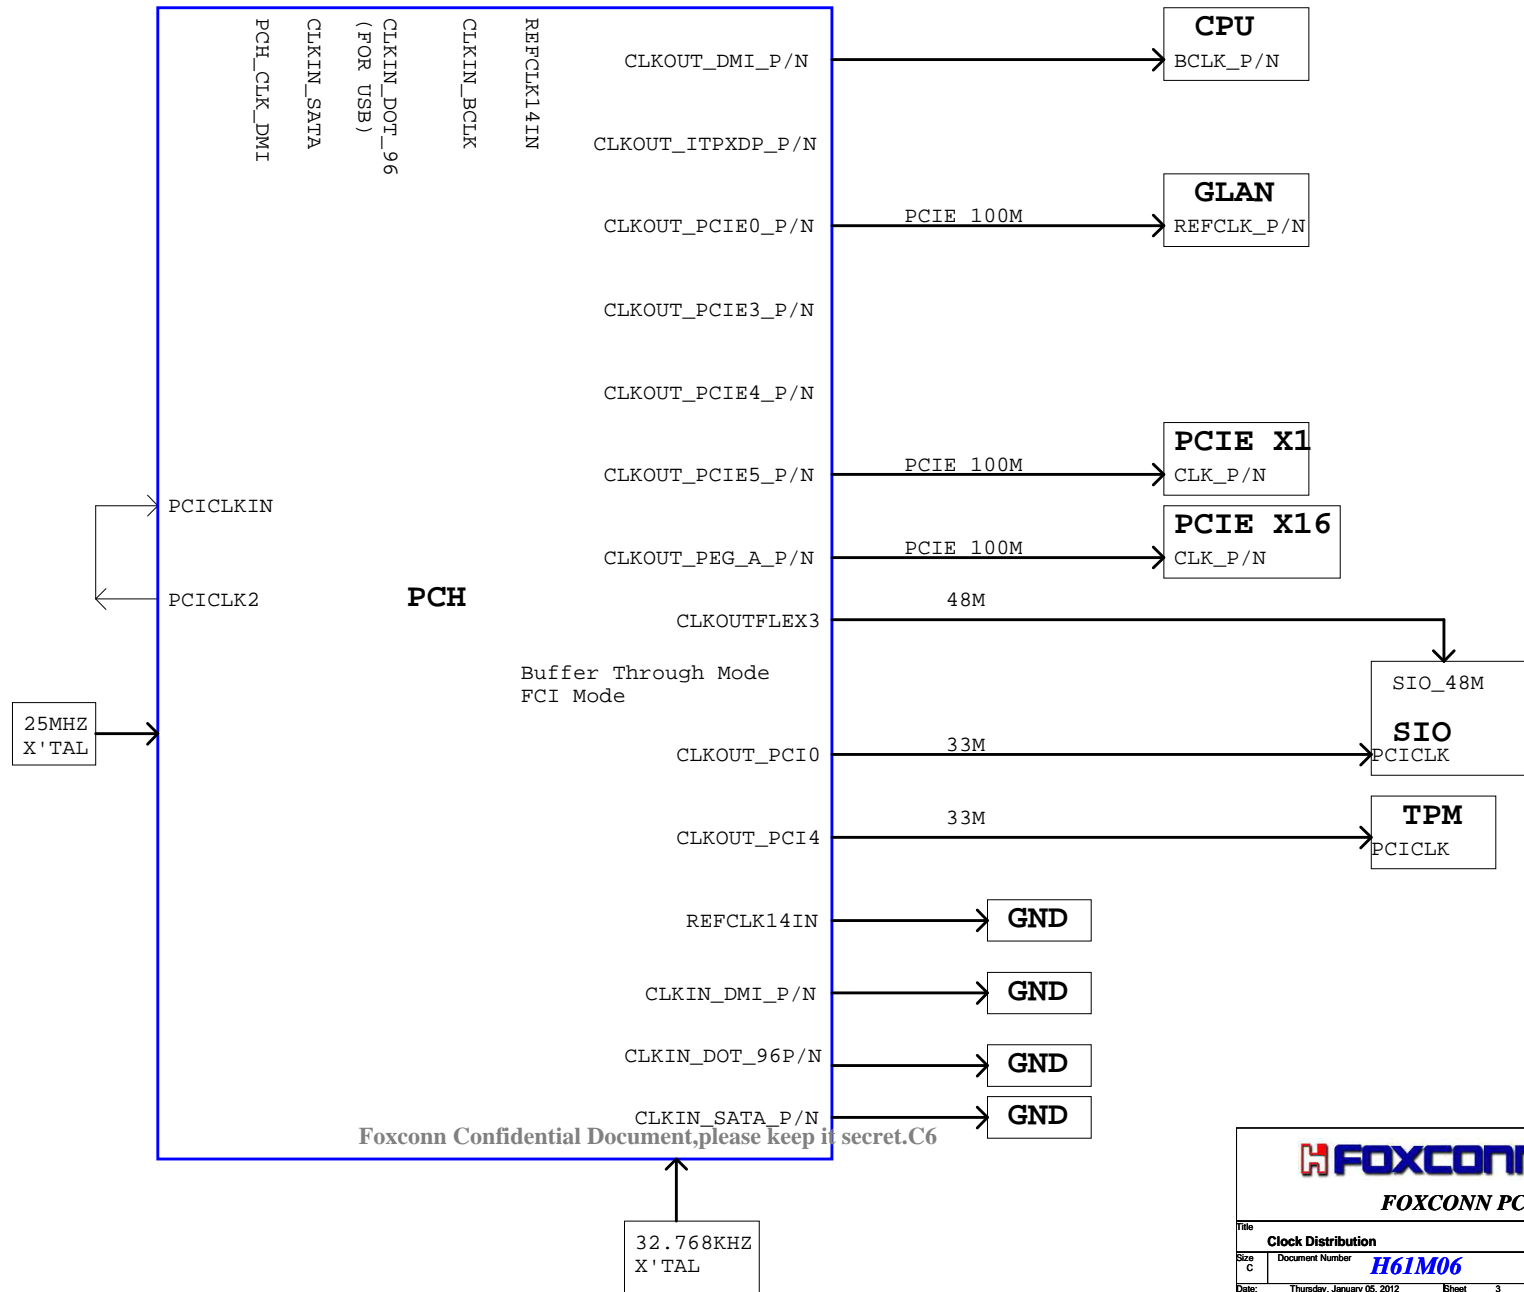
PCH_CLK_DMI
CLKIN_SATA
CLKIN_DOT_96 (FOR USB)
CLKIN_BCLK
REFCLK14IN

CLKOUT_DMI_P/N
CPU
BCLK_P/N

CLKOUT_ITPXDP_P/N

CLKOUT_PCIE0_P/N
PCIE 100M
GLAN
REFCLK_P/N

CLKOUT_PCIE3_P/N

CLKOUT_PCIE4_P/N

CLKOUT_PCIE5_P/N
PCIE 100M
PCIE X1
CLK_P/N

PCICLKIN

CLKOUT_PEG_A_P/N
PCIE 100M
PCIE X16
CLK_P/N

PCICLK2
PCH

CLKOUTFLEX3
48M

SIO_48M

Buffer Through Mode
FCI Mode

25MHZ
X'TAL

SIO
CLKOUT_PCI0
33M
PCICLK

TPM
CLKOUT_PCI4
33M
PCICLK

REFCLK14IN
GND

CLKIN_DMI_P/N
GND

CLKIN_DOT_96P/N
GND

CLKIN_SATA_P/N
GND

Foxconn Confidential Document,please keep it secret.C6

32.768KHZ
X'TAL

FOXCON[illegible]
FOXCONN PC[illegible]
Title
Clock Distribution
Size
C
Document Number
H61M06
Date:
Thursday, January 05, 2012
Sheet
3